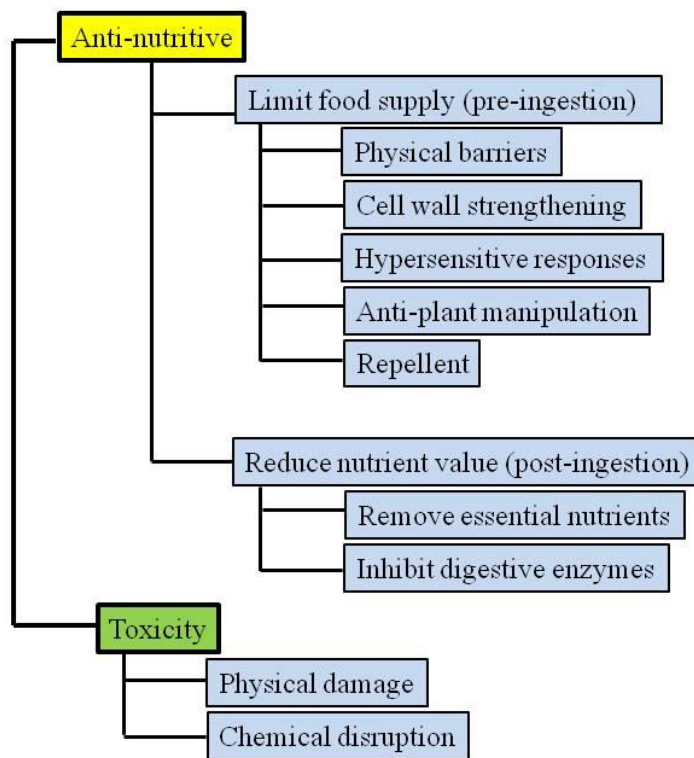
Anti-nutritive

Limit food supply (pre-ingestion)

Physical barriers

Cell wall strengthening

Hypersensitive responses

Anti-plant manipulation

Repellent

Reduce nutrient value (post-ingestion)

Remove essential nutrients

Inhibit digestive enzymes

Toxicity

Physical damage

Chemical disruption